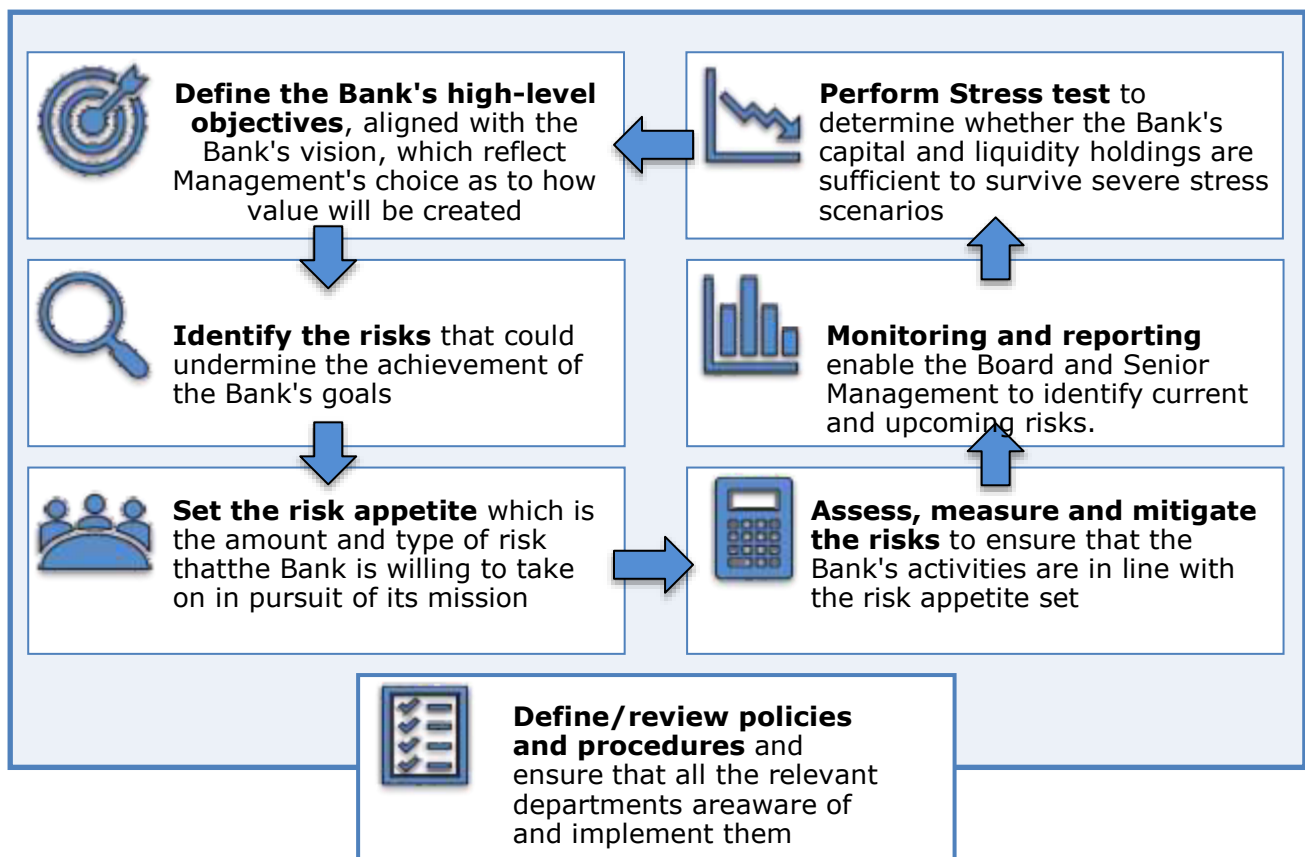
**Define the Bank's high-level objectives**, aligned with the Bank's vision, which reflect Management's choice as to how value will be created

**Identify the risks** that could undermine the achievement of the Bank's goals

**Set the risk appetite** which is the amount and type of risk thatthe Bank is willing to take on in pursuit of its mission

**Assess, measure and mitigate the risks** to ensure that the Bank's activities are in line with the risk appetite set

**Monitoring and reporting** enable the Board and Senior Management to identify current and upcoming risks.

**Perform Stress test** to determine whether the Bank's capital and liquidity holdings are sufficient to survive severe stress scenarios

**Define/review policies and procedures** and ensure that all the relevant departments areaware of and implement them